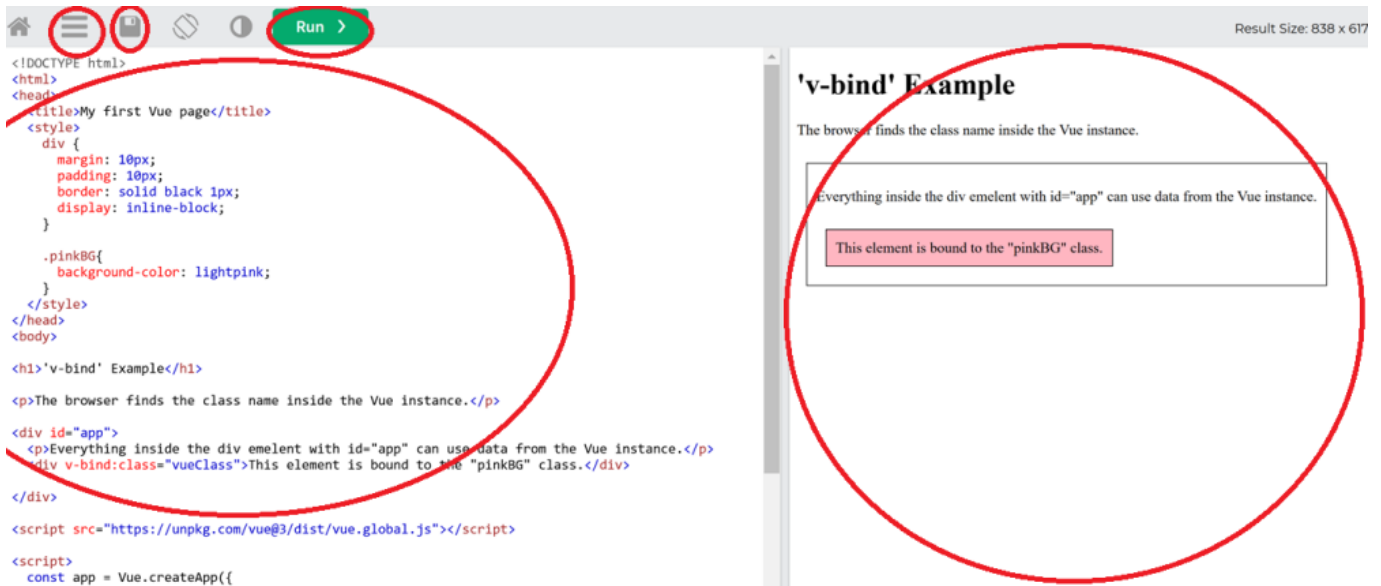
Run >

Result Size: 838 x 617

<!DOCTYPE html>
<html>
<head>
<title>My first Vue page</title>
<style>
div {
margin: 10px;
padding: 10px;
border: solid black 1px;
display: inline-block;
}

.pinkBG{
background-color: lightpink;
}
</style>
</head>
<body>

<h1>'v-bind' Example</h1>

<p>The browser finds the class name inside the Vue instance.</p>

<div id="app">
<p>Everything inside the div emelent with id="app" can use data from the Vue instance.</p>
<div v-bind:class="vueClass">This element is bound to the "pinkBG" class.</div>

</div>

<script src="https://unpkg.com/vue@3/dist/vue.global.js"></script>

<script>
const app = Vue.createApp({

'v-bind' Example

The brows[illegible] finds the class name inside the Vue instance.

Everything inside the div emelent with id="app" can use data from the Vue instance.

This element is bound to the "pinkBG" class.